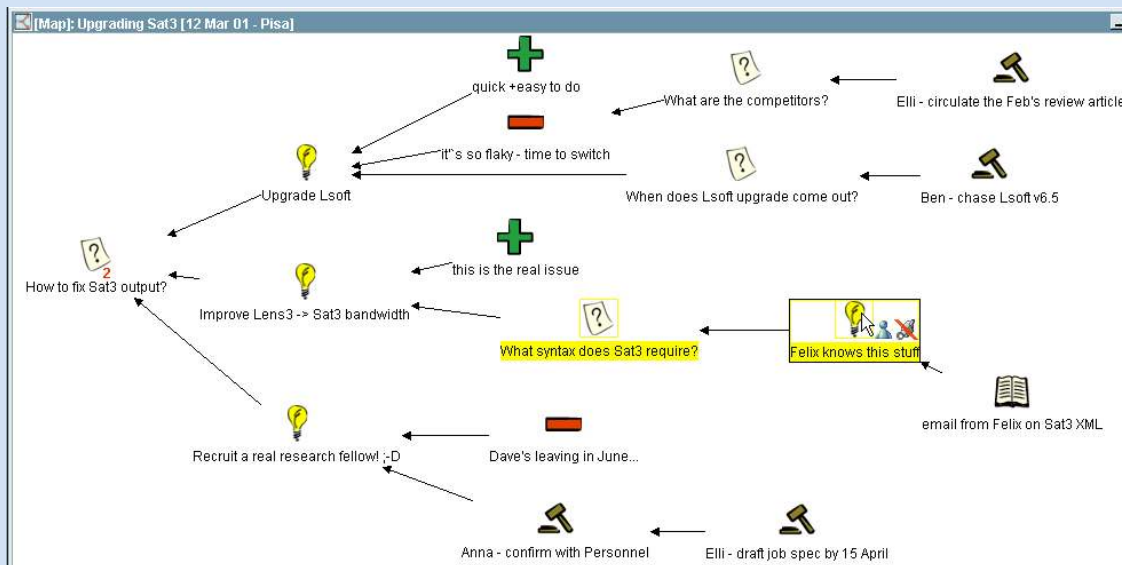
[Map]: Upgrading Sat3 [12 Mar 01 - Pisa]

quick +easy to do

What are the competitors?

Elli - circulate the Feb's review article

it"s so flaky - time to switch

Upgrade Lsoft

When does Lsoft upgrade come out?

Ben - chase Lsoft v6.5

2

How to fix Sat3 output?

this is the real issue

Improve Lens3 -> Sat3 bandwidth

What syntax does Sat3 require?

Felix knows this stuff

email from Felix on Sat3 XML

Recruit a real research fellow! ;-D

Dave's leaving in June...

Anna - confirm with Personnel

Elli - draft job spec by 15 April